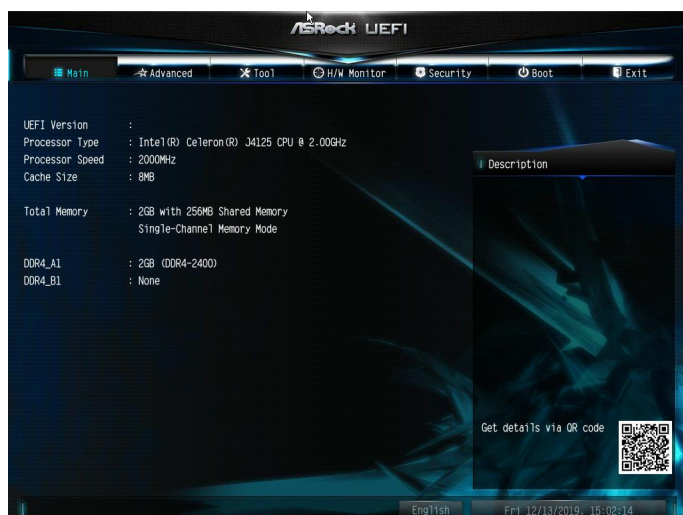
ASRock UEFI

Main
Advanced
Tool
H/W Monitor
Security
Boot
Exit

UEFI Version :
Processor Type : Intel(R) Celeron(R) J4125 CPU @ 2.00GHz
Processor Speed : 2000MHz
Cache Size : 8MB

Total Memory : 2GB with 256MB Shared Memory
Single-Channel Memory Mode

DDR4_A1 : 2GB (DDR4-2400)
DDR4_B1 : None

Description

Get details via QR code

English
Fri 12/13/2019, 15:02:14